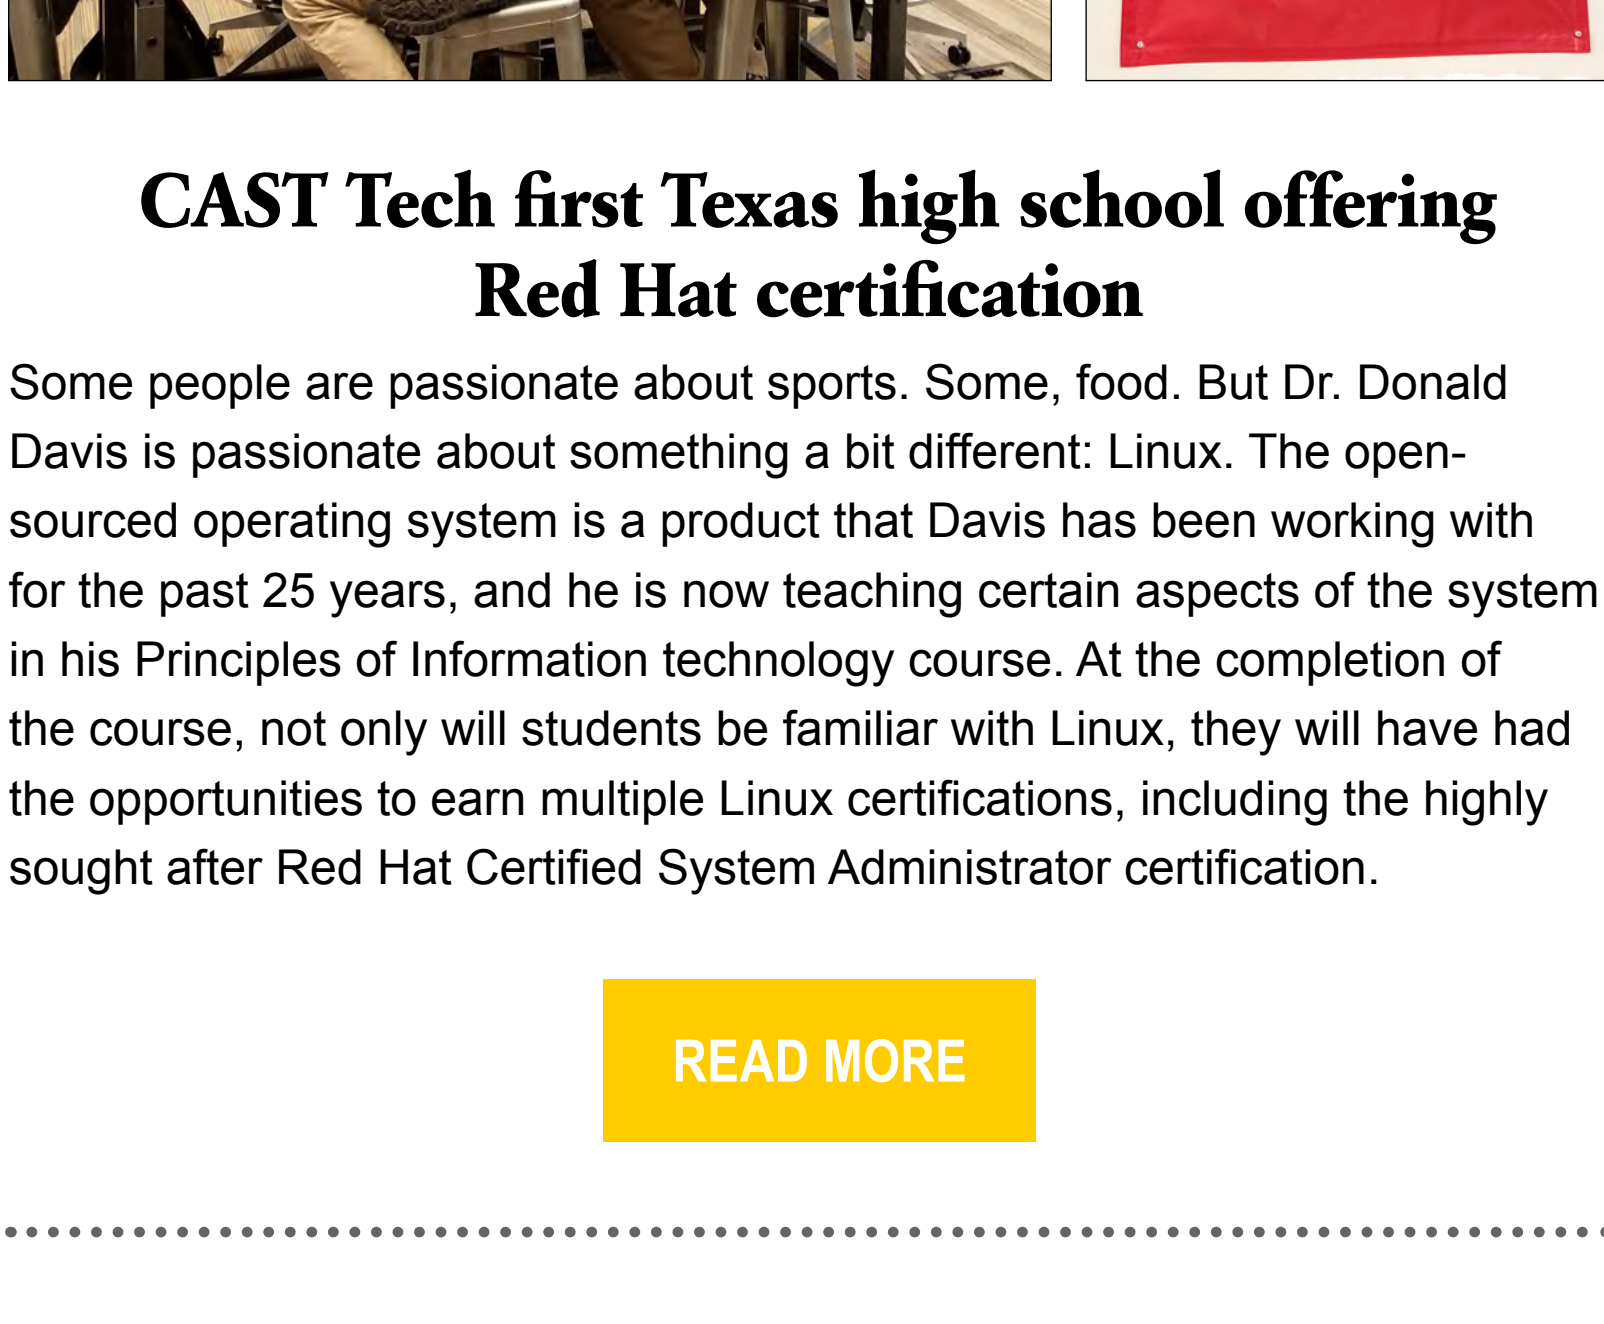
CAST Tech first Texas high school offering Red Hat certification

Some people are passionate about sports. Some, food. But Dr. Donald Davis is passionate about something a bit different: Linux. The open-sourced operating system is a product that Davis has been working with for the past 25 years, and he is now teaching certain aspects of the system in his Principles of Information technology course. At the completion of the course, not only will students be familiar with Linux, they will have had the opportunities to earn multiple Linux certifications, including the highly sought after Red Hat Certified System Administrator certification.

READ MORE